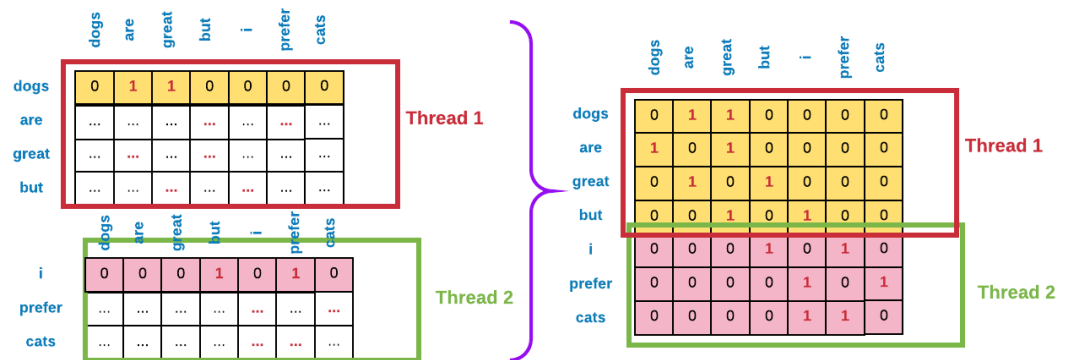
| | dogs | are | great | but | i | prefer | cats |
|---|---|---|---|---|---|---|---|
| dogs | 0 | 1 | 1 | 0 | 0 | 0 | 0 |
| are | ... | ... | ... | ... | ... | ... | ... |
| great | ... | ... | ... | ... | ... | ... | ... |
| but | ... | ... | ... | ... | ... | ... | ... |

Thread 1

| | dogs | are | great | but | i | prefer | cats |
|---|---|---|---|---|---|---|---|
| i | 0 | 0 | 0 | 1 | 0 | 1 | 0 |
| prefer | ... | ... | ... | ... | ... | ... | ... |
| cats | ... | ... | ... | ... | ... | ... | ... |

Thread 2

| | dogs | are | great | but | i | prefer | cats |
|---|---|---|---|---|---|---|---|
| dogs | 0 | 1 | 1 | 0 | 0 | 0 | 0 |
| are | 1 | 0 | 1 | 0 | 0 | 0 | 0 |
| great | 0 | 1 | 0 | 1 | 0 | 0 | 0 |
| but | 0 | 0 | 1 | 0 | 1 | 0 | 0 |
| i | 0 | 0 | 0 | 1 | 0 | 1 | 0 |
| prefer | 0 | 0 | 0 | 0 | 1 | 0 | 1 |
| cats | 0 | 0 | 0 | 0 | 1 | 1 | 0 |

Thread 1

Thread 2